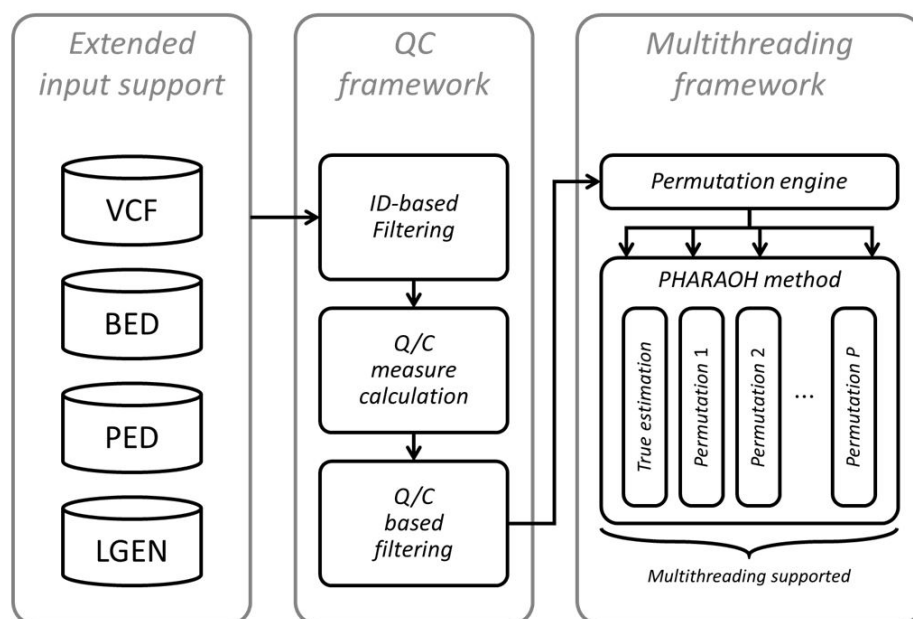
Extended input support

VCF

BED

PED

LGEN

QC framework

ID-based Filtering

Q/C measure calculation

Q/C based filtering

Multithreading framework

Permutation engine

PHARAOH method

True estimation

Permutation 1

Permutation 2

...

Permutation P

Multithreading supported